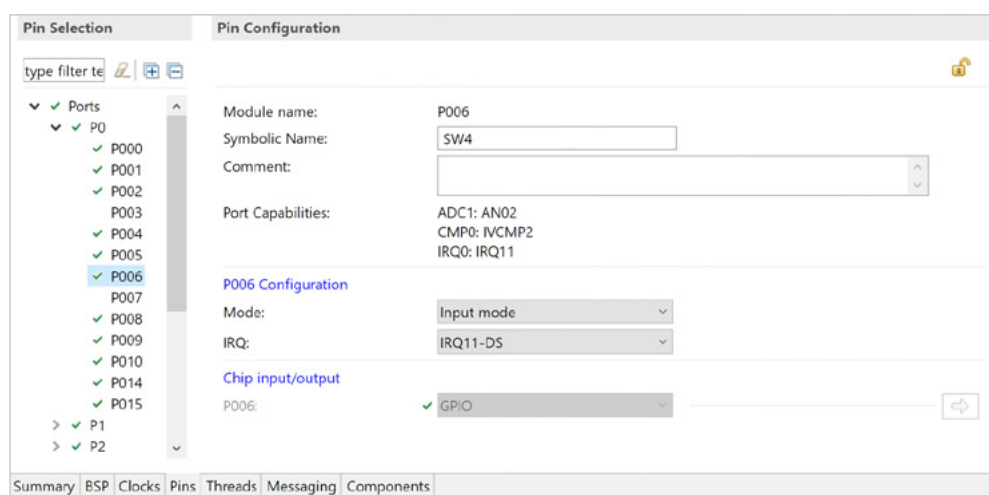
Pin Selection

type filter te

Ports
P0
P000
P001
P002
P003
P004
P005
P006
P007
P008
P009
P010
P014
P015
P1
P2

Pin Configuration

Module name: P006
Symbolic Name: SW4
Comment:
Port Capabilities: ADC1: AN02
CMP0: IVCMP2
IRQ0: IRQ11

P006 Configuration
Mode: Input mode
IRQ: IRQ11-DS

Chip input/output
P006: GPIO

Summary | BSP | Clocks | Pins | Threads | Messaging | Components